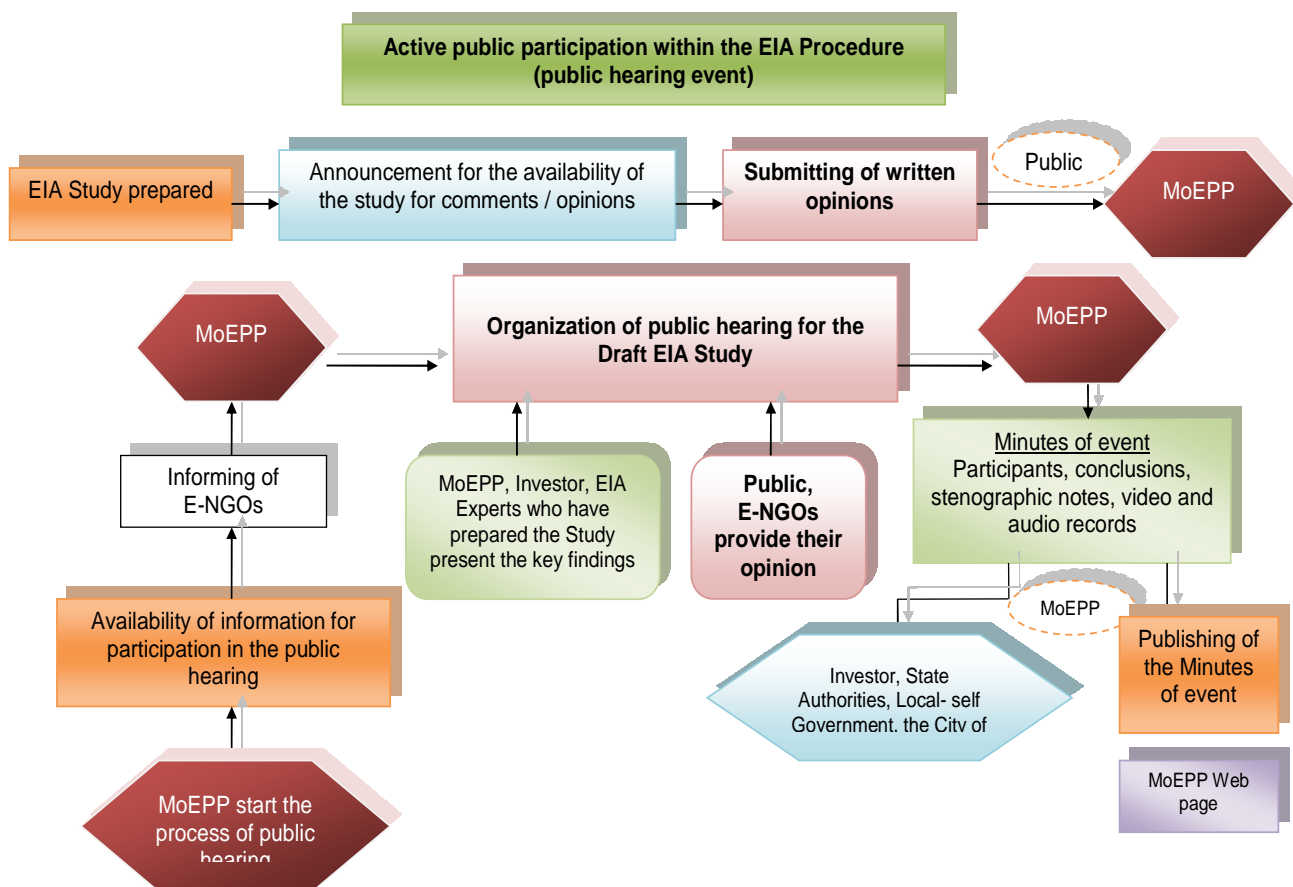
Active public participation within the EIA Procedure (public hearing event)

EIA Study prepared

Announcement for the availability of the study for comments / opinions

Submitting of written opinions

Public

MoEPP

MoEPP

Organization of public hearing for the Draft EIA Study

MoEPP

Informing of E-NGOs

MoEPP, Investor, EIA Experts who have prepared the Study present the key findings

Public, E-NGOs provide their opinion

Minutes of event
Participants, conclusions, stenographic notes, video and audio records

MoEPP

Availability of information for participation in the public hearing

Investor, State Authorities, Local- self Government, the City of

Publishing of the Minutes of event

MoEPP Web page

MoEPP start the process of public hearing